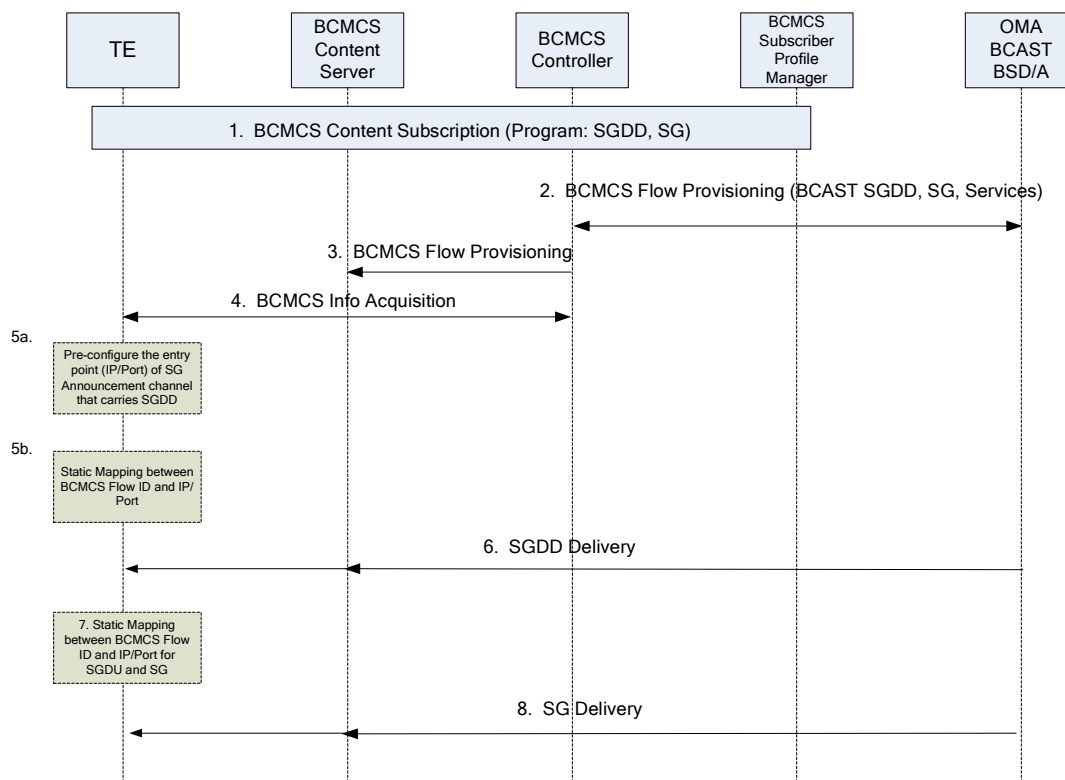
TE

BCMCS Content Server

BCMCS Controller

BCMCS Subscriber Profile Manager

OMA BCAST BSD/A

1. BCMCS Content Subscription (Program: SGDD, SG)

2. BCMCS Flow Provisioning (BCAST SGDD, SG, Services)

3. BCMCS Flow Provisioning

4. BCMCS Info Acquisition

5a.

Pre-configure the entry point (IP/Port) of SG Announcement channel that carries SGDD

5b.

Static Mapping between BCMCS Flow ID and IP/Port

6. SGDD Delivery

7. Static Mapping between BCMCS Flow ID and IP/Port for SGDU and SG

8. SG Delivery